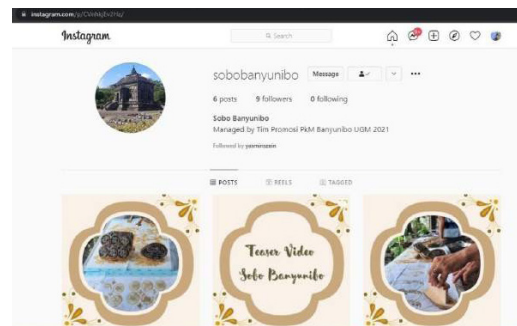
instagram.com/p/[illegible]

Instagram

Search

2

sobobanyunibo

Message

6 posts 9 followers 0 following

Sobo Banyunibo

Managed by Tim Promosi PkM Banyunibo UGM 2021

Followed by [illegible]

POSTS

REELS

TAGGED

Teaser Video

Sobo Banyunibo